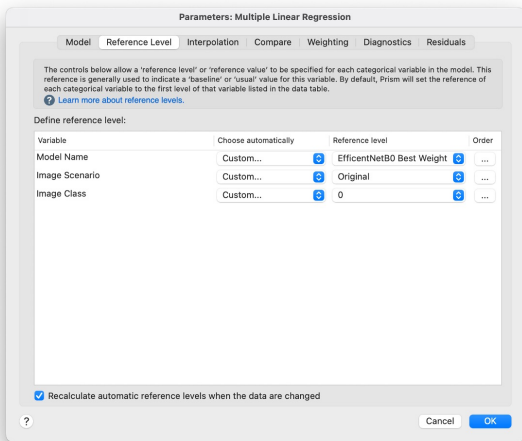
Parameters: Multiple Linear Regression

Model | Reference Level | Interpolation | Compare | Weighting | Diagnostics | Residuals

The controls below allow a 'reference level' or 'reference value' to be specified for each categorical variable in the model. This reference is generally used to indicate a 'baseline' or 'usual' value for this variable. By default, Prism will set the reference of each categorical variable to the first level of that variable listed in the data table.

Learn more about reference levels.

Define reference level:

| Variable | Choose automatically | Reference level | Order |
|---|---|---|---|
| Model Name | Custom... | EfficentNetB0 Best Weight | ... |
| Image Scenario | Custom... | Original | ... |
| Image Class | Custom... | 0 | ... |

Recalculate automatic reference levels when the data are changed

?

Cancel OK